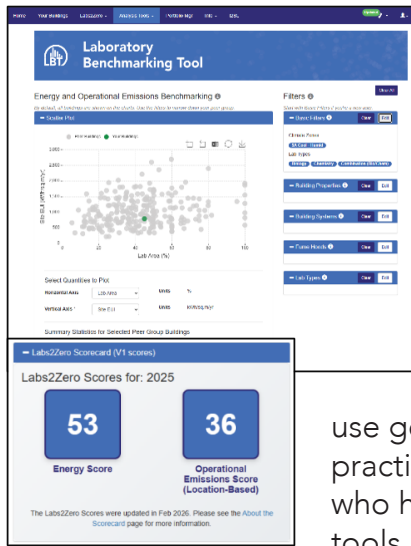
Home Your Buildings Labs2Zero Analysis Tools Portfolio Mgr Info Edit

Laboratory Benchmarking Tool

Energy and Operational Emissions Benchmarking

Filters

Scatter Plot

Peer Buildings Your Buildings

Lab Area (%)

Select Quantities to Plot

Horizontal Axis Lab Area Units %

Vertical Axis Site EUI Units kBtu/sq.ft/yr

Summary Statistics for Selected Peer Group Buildings

Basic Filters Clear Edit

Climate Zones

Lab Types

Building Properties Clear Edit

Building Systems Clear Edit

Fume Hoods Clear Edit

Lab Types Clear Edit

Labs2Zero Scorecard (V1 scores)

Labs2Zero Scores for: 2025

53

Energy Score

36

Operational Emissions Score (Location-Based)

The Labs2Zero Scores were updated in Feb 2026. Please see the About the Scorecard page for more information.

use ge
practi
who h
tools